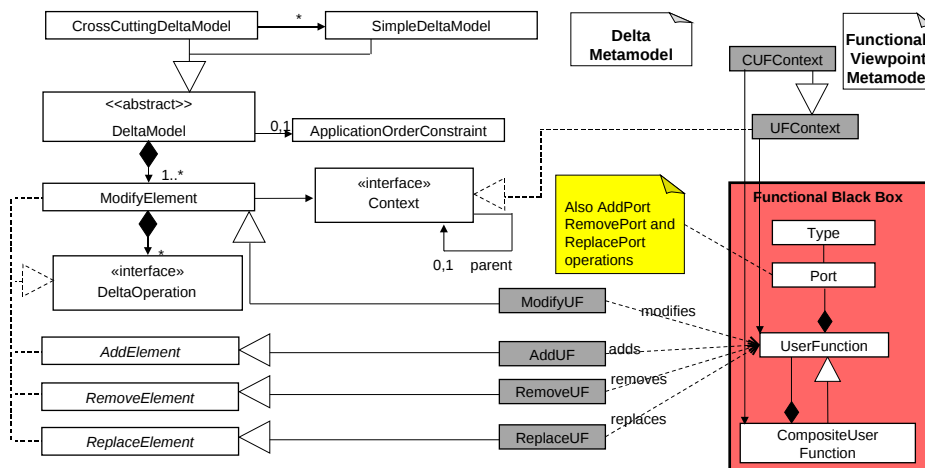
CrossCuttingDeltaModel

*

SimpleDeltaModel

Delta Metamodel

CUFContext

Functional Viewpoint Metamodel

<<abstract>>

DeltaModel

0,1

ApplicationOrderConstraint

UFContext

1..*

ModifyElement

«interface»

Context

Also AddPort RemovePort and ReplacePort operations

Functional Black Box

Type

*

«interface»

DeltaOperation

0,1 parent

Port

ModifyUF

modifies

AddElement

AddUF

adds

UserFunction

RemoveElement

RemoveUF

removes

ReplaceElement

ReplaceUF

replaces

CompositeUser Function